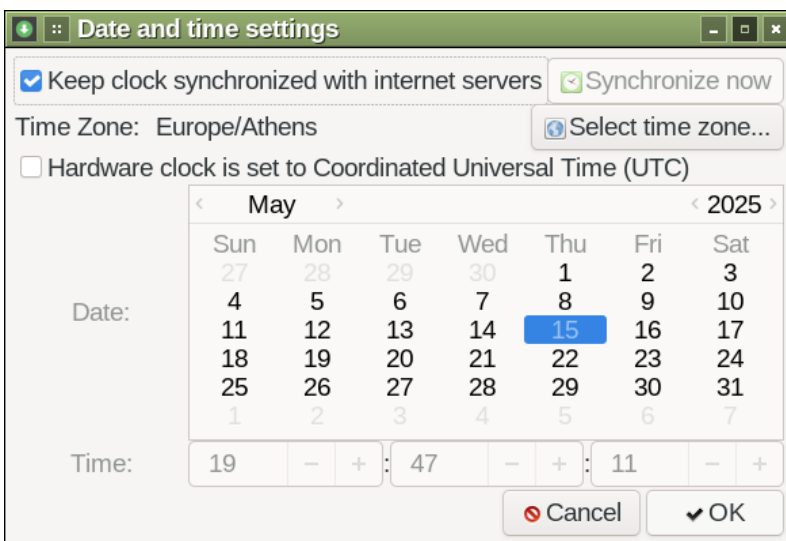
Date and time settings

Keep clock synchronized with internet servers
Synchronize now

Time Zone: Europe/Athens
Select time zone...

Hardware clock is set to Coordinated Universal Time (UTC)

‹ May ›
‹ 2025 ›

Date:

| Sun | Mon | Tue | Wed | Thu | Fri | Sat |
|---|---|---|---|---|---|---|
| 27 | 28 | 29 | 30 | 1 | 2 | 3 |
| 4 | 5 | 6 | 7 | 8 | 9 | 10 |
| 11 | 12 | 13 | 14 | 15 | 16 | 17 |
| 18 | 19 | 20 | 21 | 22 | 23 | 24 |
| 25 | 26 | 27 | 28 | 29 | 30 | 31 |
| 1 | 2 | 3 | 4 | 5 | 6 | 7 |

Time: 19 − + : 47 − + : 11 − +

Cancel
OK